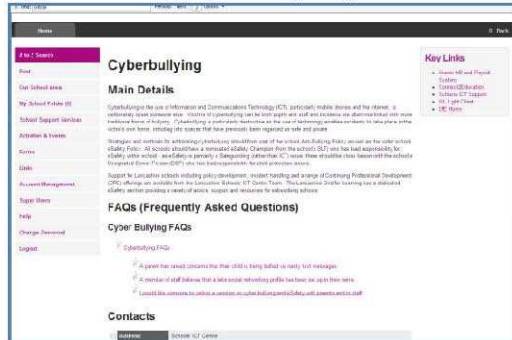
Home

A to Z Search

Post

Our School area

My School Folder (0)

School Support Services

Activities & Events

Forms

Links

Account Management

Super Users

Help

Change Password

Logout

Cyberbullying

Main Details

Cyberbullying is the use of Information and Communications Technology (ICT), particularly mobile phones and the internet, to deliberately upset someone else. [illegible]

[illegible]

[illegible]

FAQs (Frequently Asked Questions)

Cyber Bullying FAQs

Cyberbullying FAQs

A parent has raised concerns that their child is being bullied via nasty text messages

A member of staff believes that a late social networking profile has been set up in their name

I would like someone to deliver a session on cyberbullying and e-Safety with parents and/or staff

Contacts

| Address | Schools ICT Centre |
|---|---|

Key Links

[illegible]

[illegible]

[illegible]

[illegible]

DfE Home